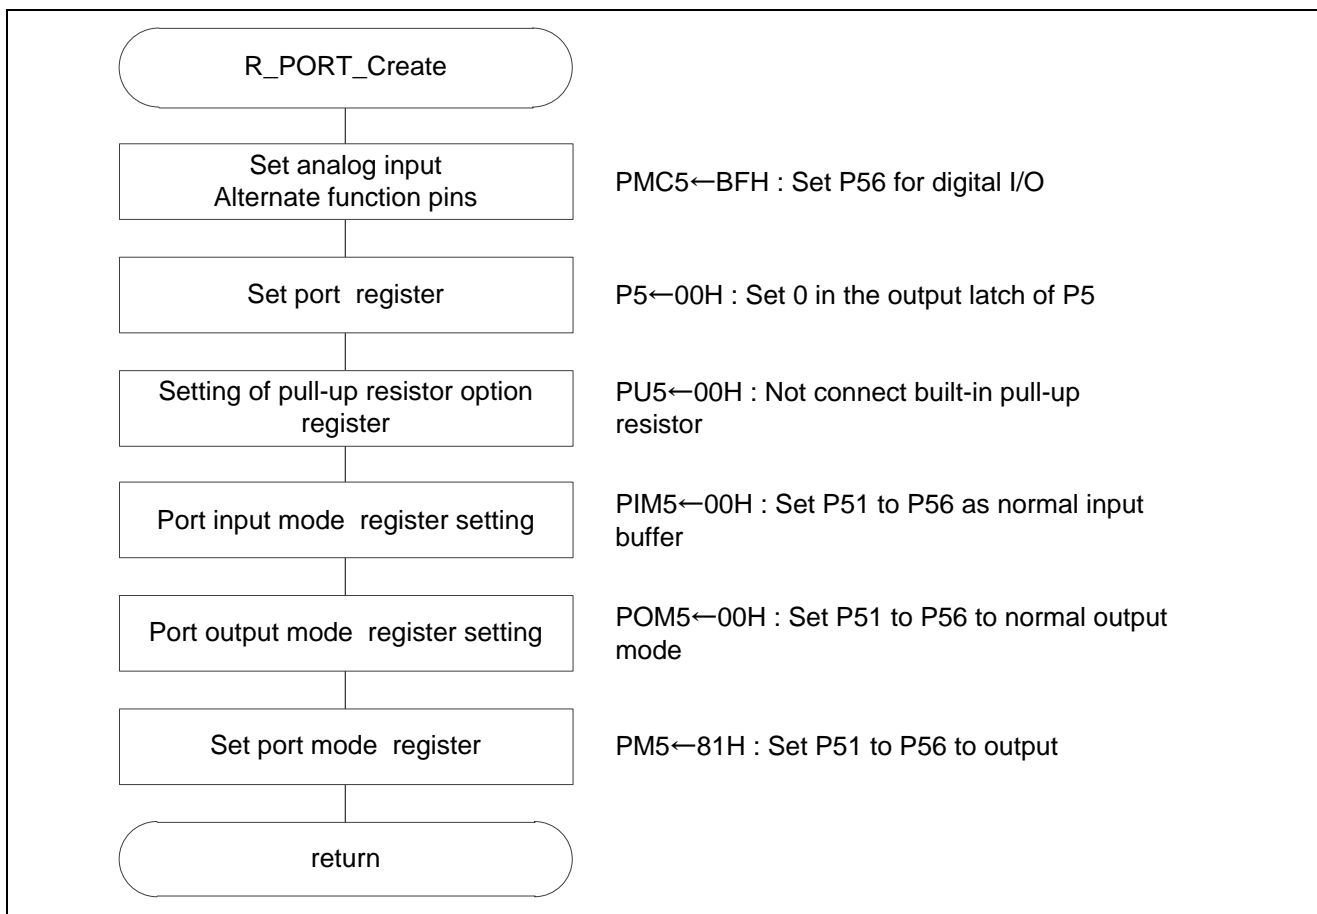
R_PORT_Create

Set analog input
Alternate function pins

PMC5←BFH : Set P56 for digital I/O

Set port register

P5←00H : Set 0 in the output latch of P5

Setting of pull-up resistor option register

PU5←00H : Not connect built-in pull-up resistor

Port input mode register setting

PIM5←00H : Set P51 to P56 as normal input buffer

Port output mode register setting

POM5←00H : Set P51 to P56 to normal output mode

Set port mode register

PM5←81H : Set P51 to P56 to output

return